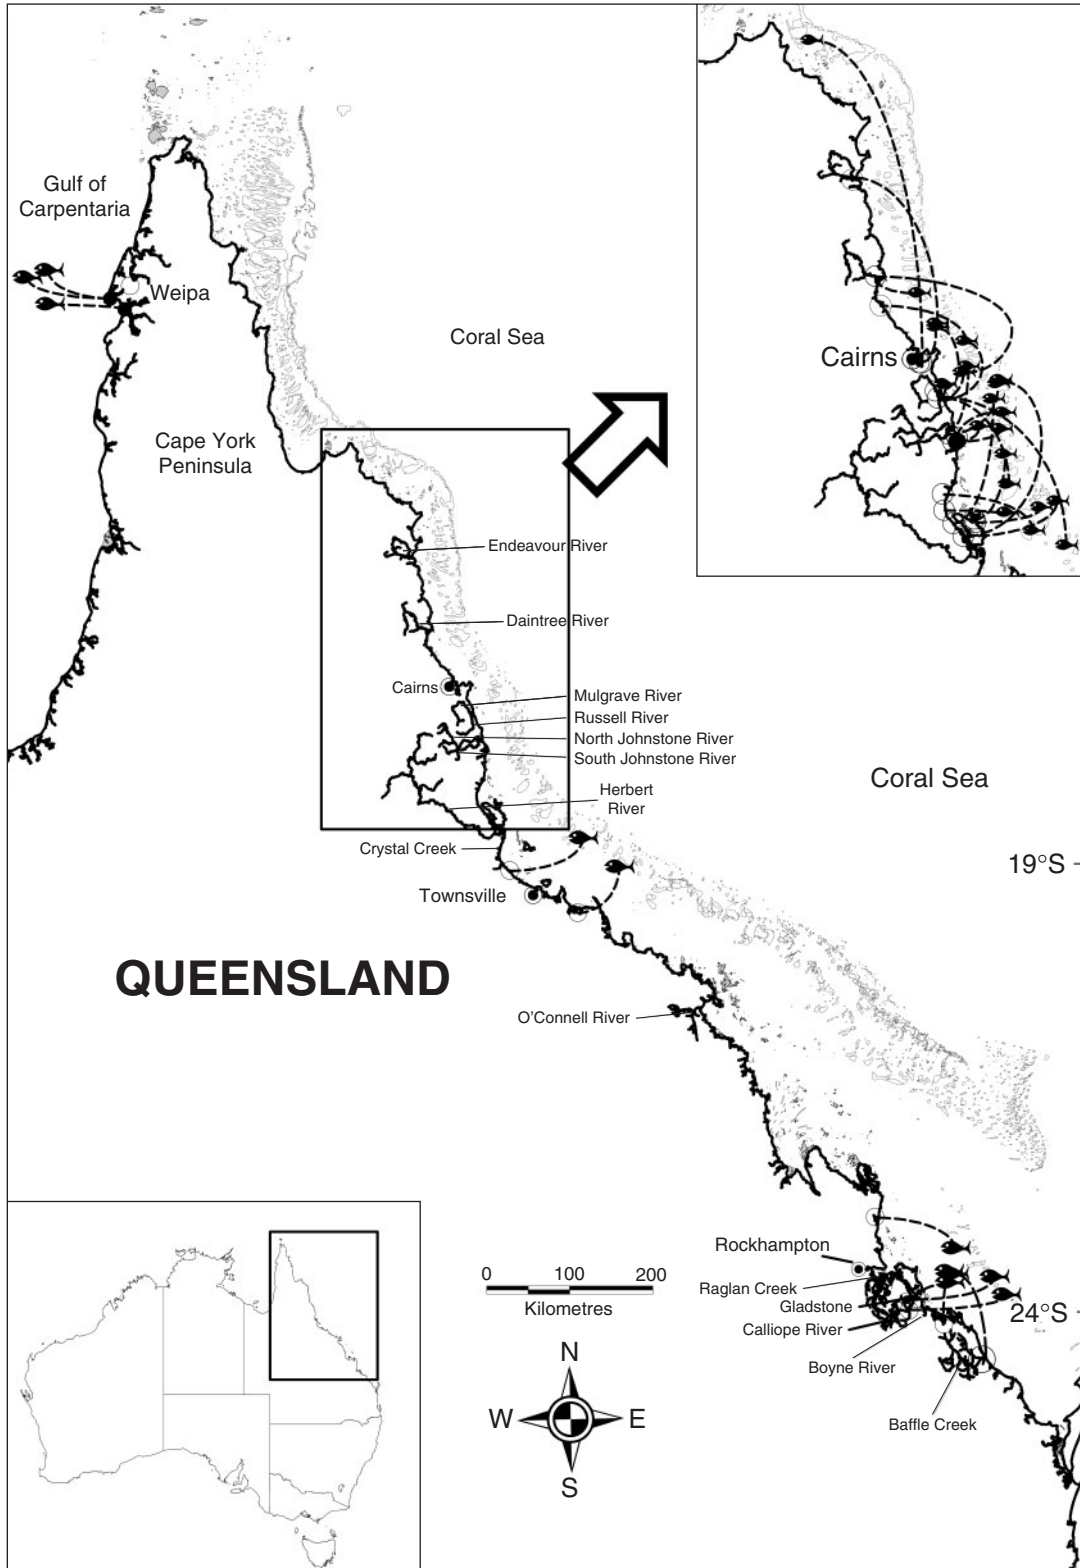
Gulf of Carpentaria

Weipa

Coral Sea

Cape York Peninsula

Cairns

Endeavour River

Daintree River

Cairns

Mulgrave River

Russell River

North Johnstone River

South Johnstone River

Herbert River

Crystal Creek

Townsville

Coral Sea

19°S

QUEENSLAND

O'Connell River

Rockhampton

Raglan Creek

Gladstone

Calliope River

Boyne River

Baffle Creek

24°S

0 100 200
Kilometres

N
W E
S